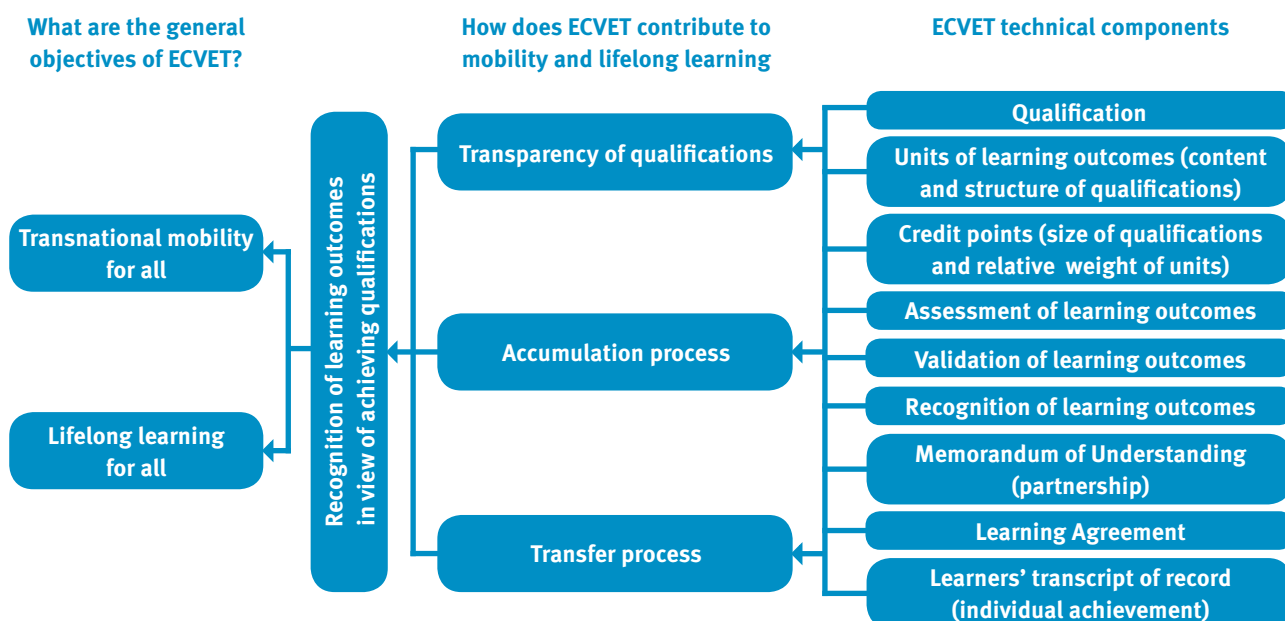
What are the general objectives of ECVET?

How does ECVET contribute to mobility and lifelong learning

ECVET technical components

Transnational mobility for all

Lifelong learning for all

Recognition of learning outcomes in view of achieving qualifications

Transparency of qualifications

Accumulation process

Transfer process

Qualification

Units of learning outcomes (content and structure of qualifications)

Credit points (size of qualifications and relative weight of units)

Assessment of learning outcomes

Validation of learning outcomes

Recognition of learning outcomes

Memorandum of Understanding (partnership)

Learning Agreement

Learners' transcript of record (individual achievement)